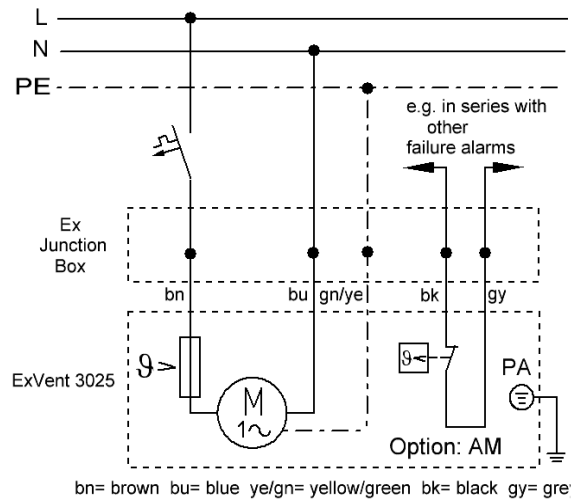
L
N
PE
e.g. in series with other failure alarms
Ex Junction Box
bn
bu
gn/ye
bk
gy
ExVent 3025
$\vartheta>$
M
$1\sim$
$\vartheta<$
PA
Option: AM
bn= brown bu= blue ye/gn= yellow/green bk= black gy= gre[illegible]